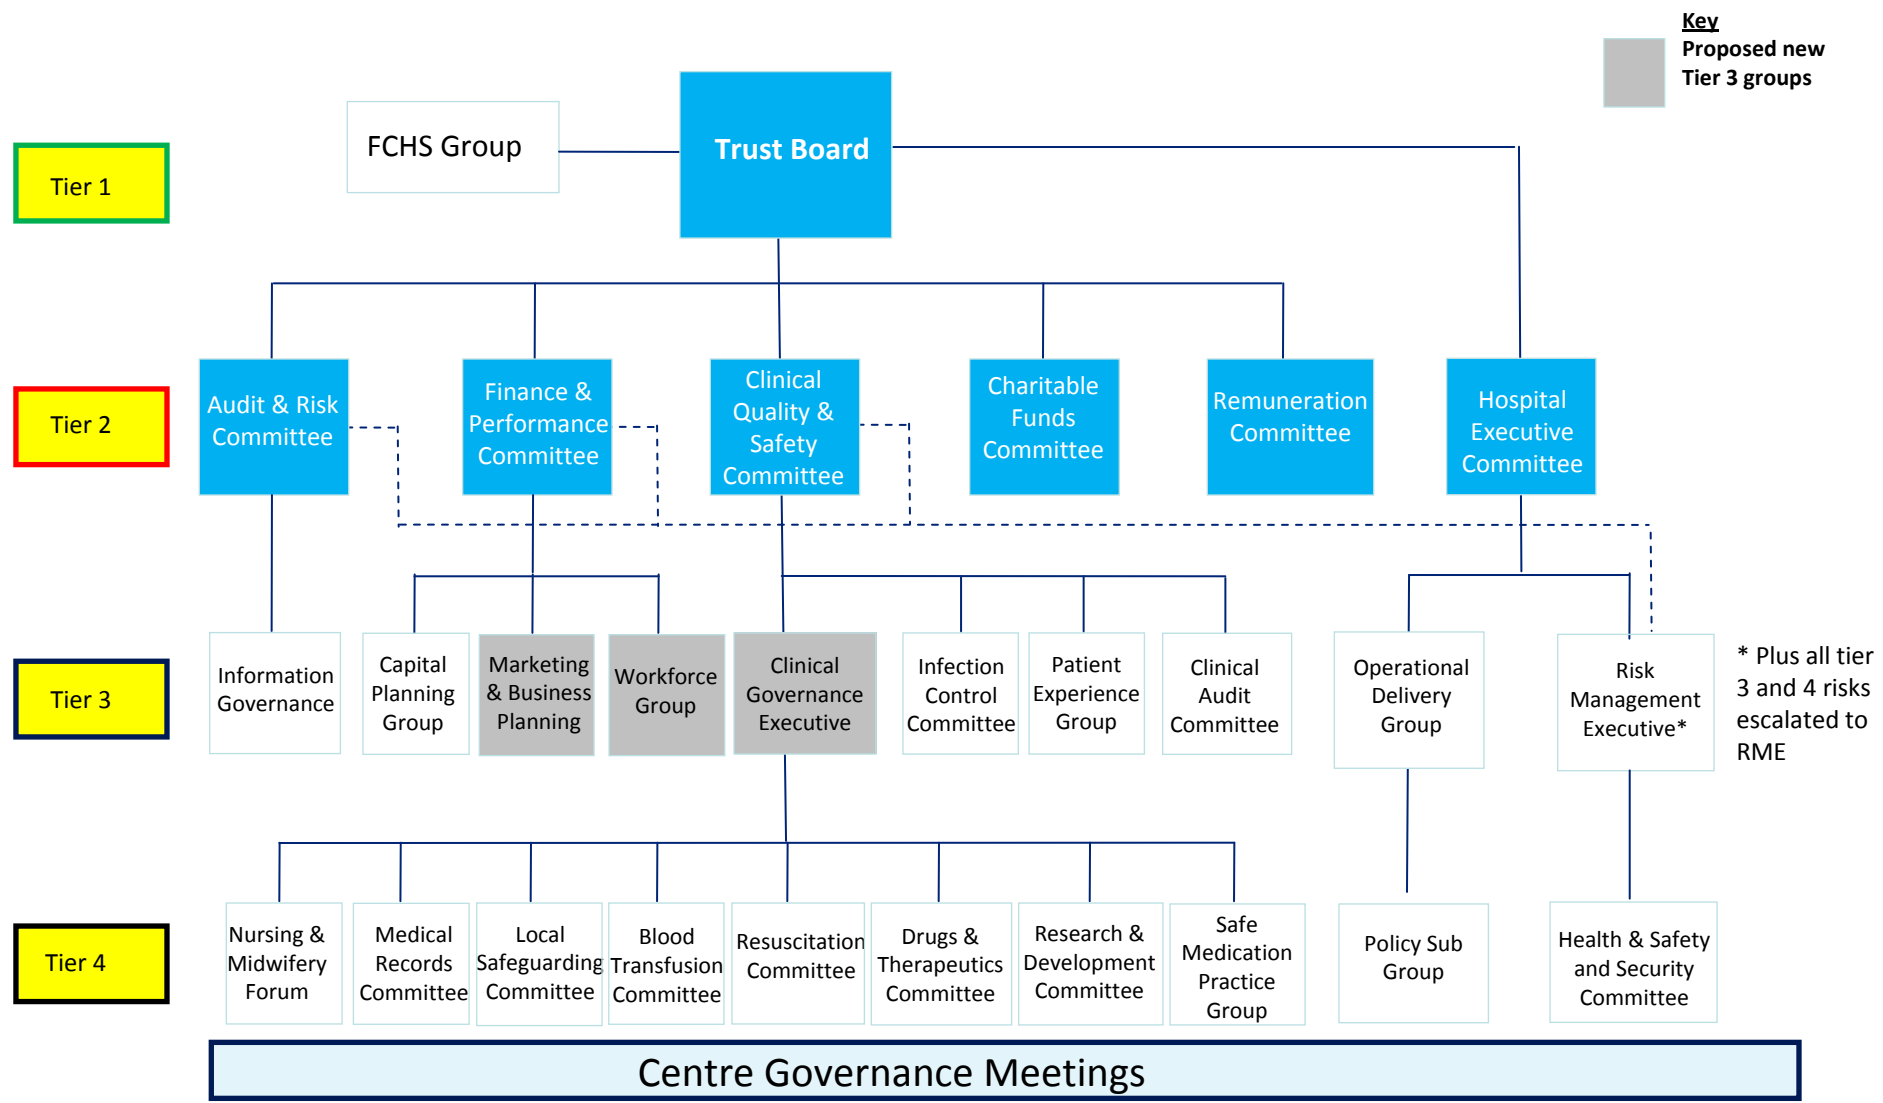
Key
Proposed new Tier 3 groups

Tier 1

FCHS Group

Trust Board

Tier 2

Audit & Risk Committee

Finance & Performance Committee

Clinical Quality & Safety Committee

Charitable Funds Committee

Remuneration Committee

Hospital Executive Committee

Tier 3

Information Governance

Capital Planning Group

Marketing & Business Planning

Workforce Group

Clinical Governance Executive

Infection Control Committee

Patient Experience Group

Clinical Audit Committee

Operational Delivery Group

Risk Management Executive*

* Plus all tier 3 and 4 risks escalated to RME

Tier 4

Nursing & Midwifery Forum

Medical Records Committee

Local Safeguarding Committee

Blood Transfusion Committee

Resuscitation Committee

Drugs & Therapeutics Committee

Research & Development Committee

Safe Medication Practice Group

Policy Sub Group

Health & Safety and Security Committee

Centre Governance Meetings